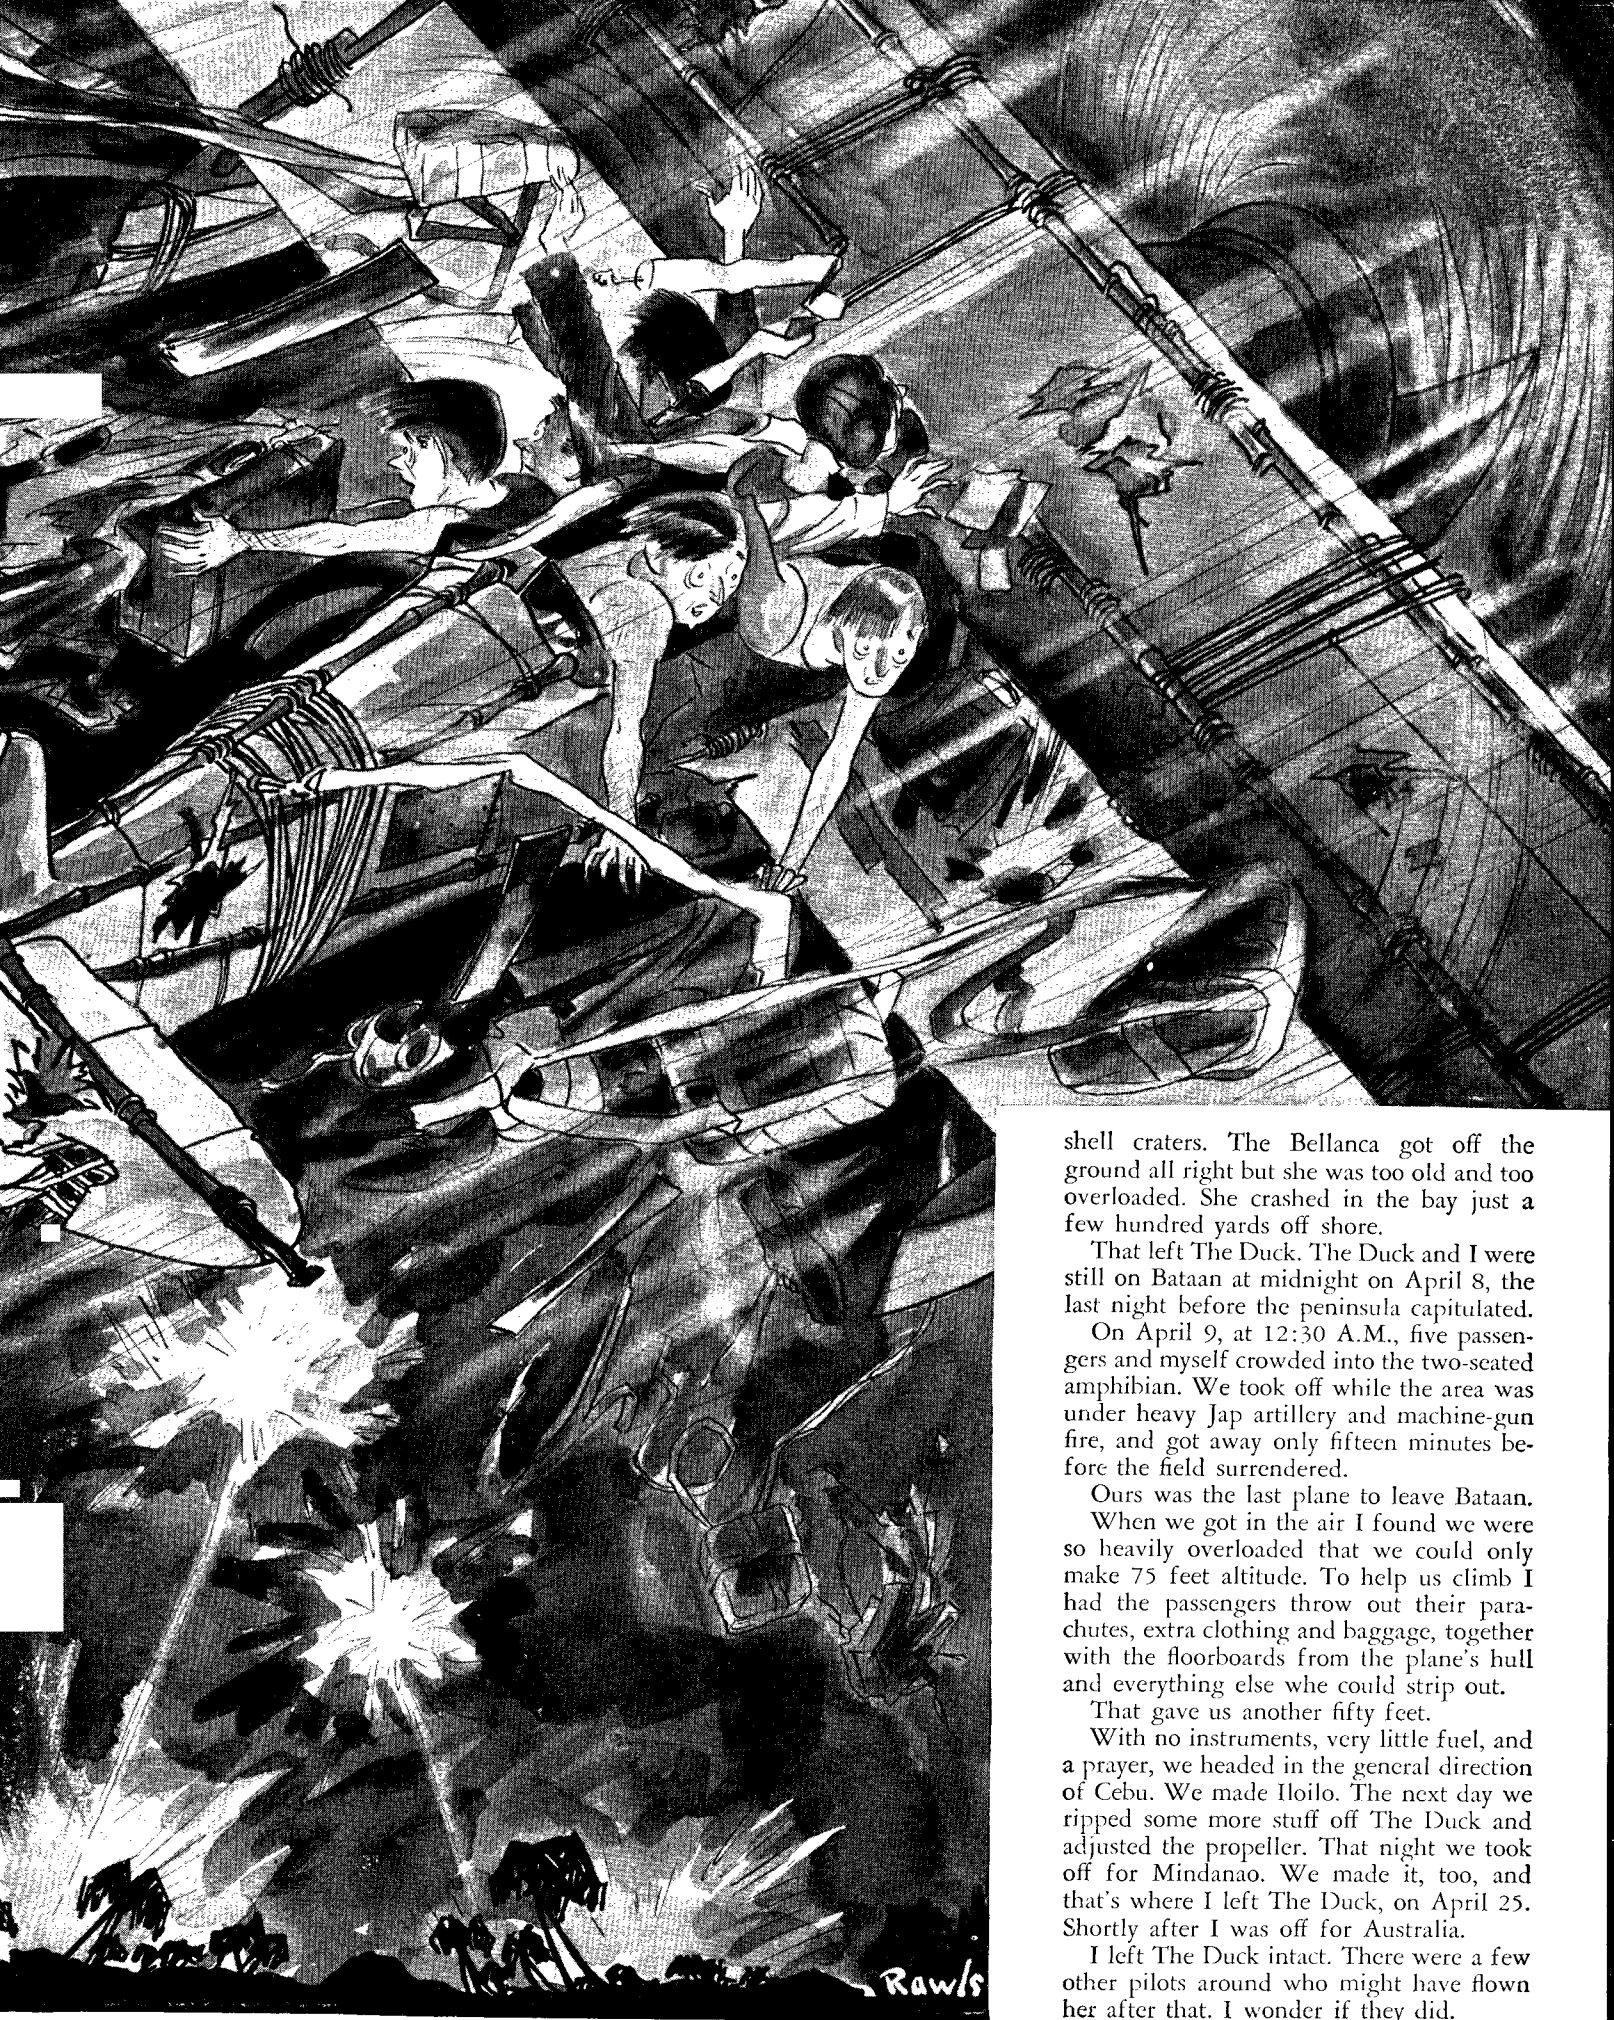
shell craters. The Bellanca got off the ground all right but she was too old and too overloaded. She crashed in the bay just a few hundred yards off shore.

That left The Duck. The Duck and I were still on Bataan at midnight on April 8, the last night before the peninsula capitulated.

On April 9, at 12:30 A.M., five passengers and myself crowded into the two-seated amphibian. We took off while the area was under heavy Jap artillery and machine-gun fire, and got away only fifteen minutes before the field surrendered.

Ours was the last plane to leave Bataan.

When we got in the air I found we were so heavily overloaded that we could only make 75 feet altitude. To help us climb I had the passengers throw out their parachutes, extra clothing and baggage, together with the floorboards from the plane's hull and everything else whe could strip out.

That gave us another fifty feet.

With no instruments, very little fuel, and a prayer, we headed in the general direction of Cebu. We made Iloilo. The next day we ripped some more stuff off The Duck and adjusted the propeller. That night we took off for Mindanao. We made it, too, and that's where I left The Duck, on April 25. Shortly after I was off for Australia.

I left The Duck intact. There were a few other pilots around who might have flown her after that. I wonder if they did.

Rawls